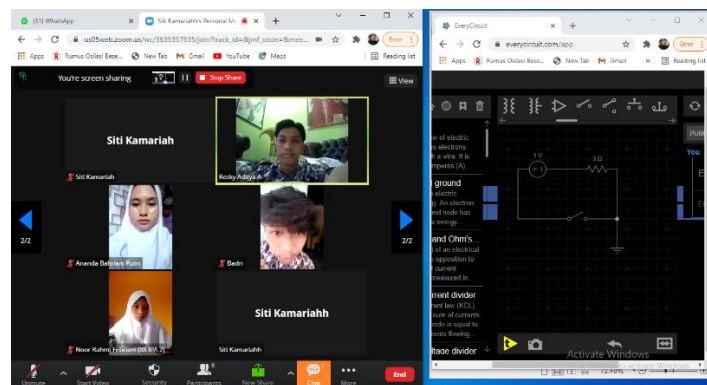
(31) WhatsApp
Siti Kamariah's Personal M...
us05web.zoom.us/wc/3635357635/join?track_id=&jmf_code=&mee...
Error
Apps
Rumus Osilasi Bese...
New Tab
Gmail
YouTube
Maps
Reading list
You're screen sharing
Stop Share
View
Siti Kamariah
Siti Kamariah
Rezky Aditya A
2/2
2/2
Ananda Bahriani Putri
Bedn
Siti Kamariahh
Noor Rahmi Febriani (XII IPA 2)
Siti Kamariahh
Unmute
Start Video
Security
Participants
New Share
Chat
More
End

EveryCircuit
everycircuit.com/app
Error
Apps
Rumus Osilasi Bese...
New Tab
Gmail
Reading list
w of electric
e electrons
h a wire. It is
mperes (A)
ground
electric
y. An electron
nd node has
energy.
and Ohm's
of an electrical
opposition to
current.
measured in
rrent divider
rent law (KCL)
sum of currents
node is equal to
rents flowing.
ltage divider
1 V
3 Ω
PUB
You
Activate Windows